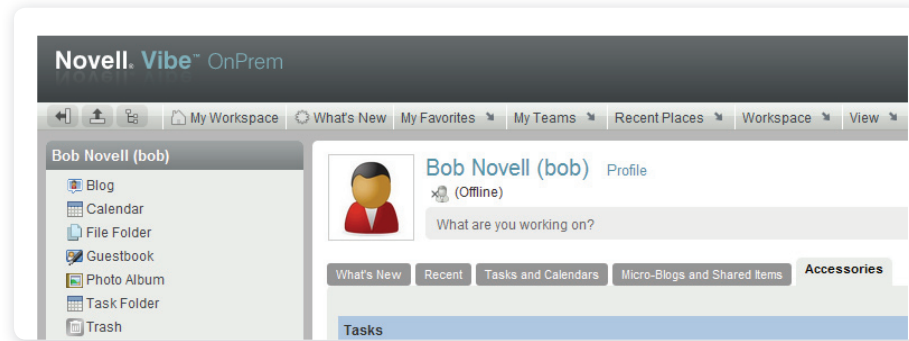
Novell. Vibe™ OnPrem

My Workspace | What's New | My Favorites | My Teams | Recent Places | Workspace | View

Bob Novell (bob)

Blog
Calendar
File Folder
Guestbook
Photo Album
Task Folder
Trash

Bob Novell (bob) Profile
(Offline)
What are you working on?

What's New | Recent | Tasks and Calendars | Micro-Blogs and Shared Items | Accessories

Tasks